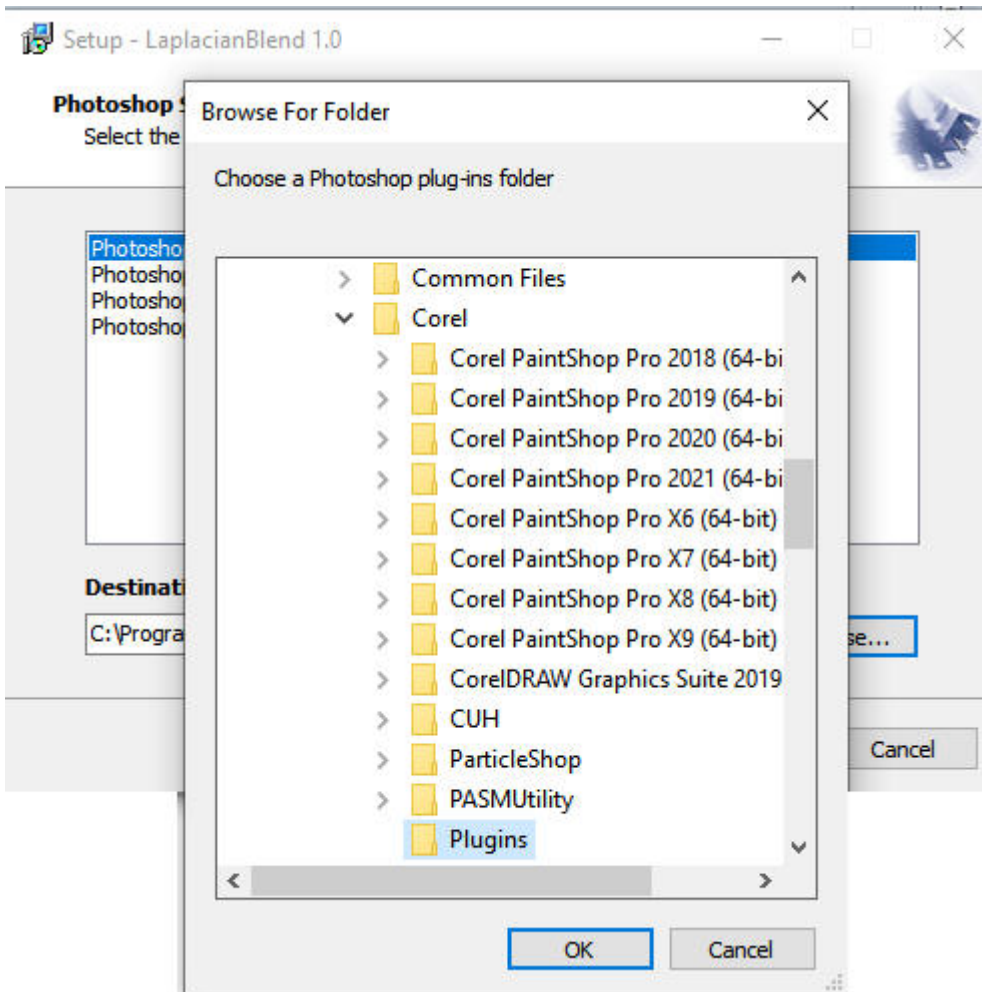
Setup - LaplacianBlend 1.0

Photoshop S
Select the

Photosho
Photosho
Photosho
Photosho

Destinati
C:\Progra

se...

Cancel

Browse For Folder

Choose a Photoshop plug-ins folder

Common Files
Corel
Corel PaintShop Pro 2018 (64-bi
Corel PaintShop Pro 2019 (64-bi
Corel PaintShop Pro 2020 (64-bi
Corel PaintShop Pro 2021 (64-bi
Corel PaintShop Pro X6 (64-bit)
Corel PaintShop Pro X7 (64-bit)
Corel PaintShop Pro X8 (64-bit)
Corel PaintShop Pro X9 (64-bit)
CorelDRAW Graphics Suite 2019
CUH
ParticleShop
PASMUtility
Plugins

OK
Cancel